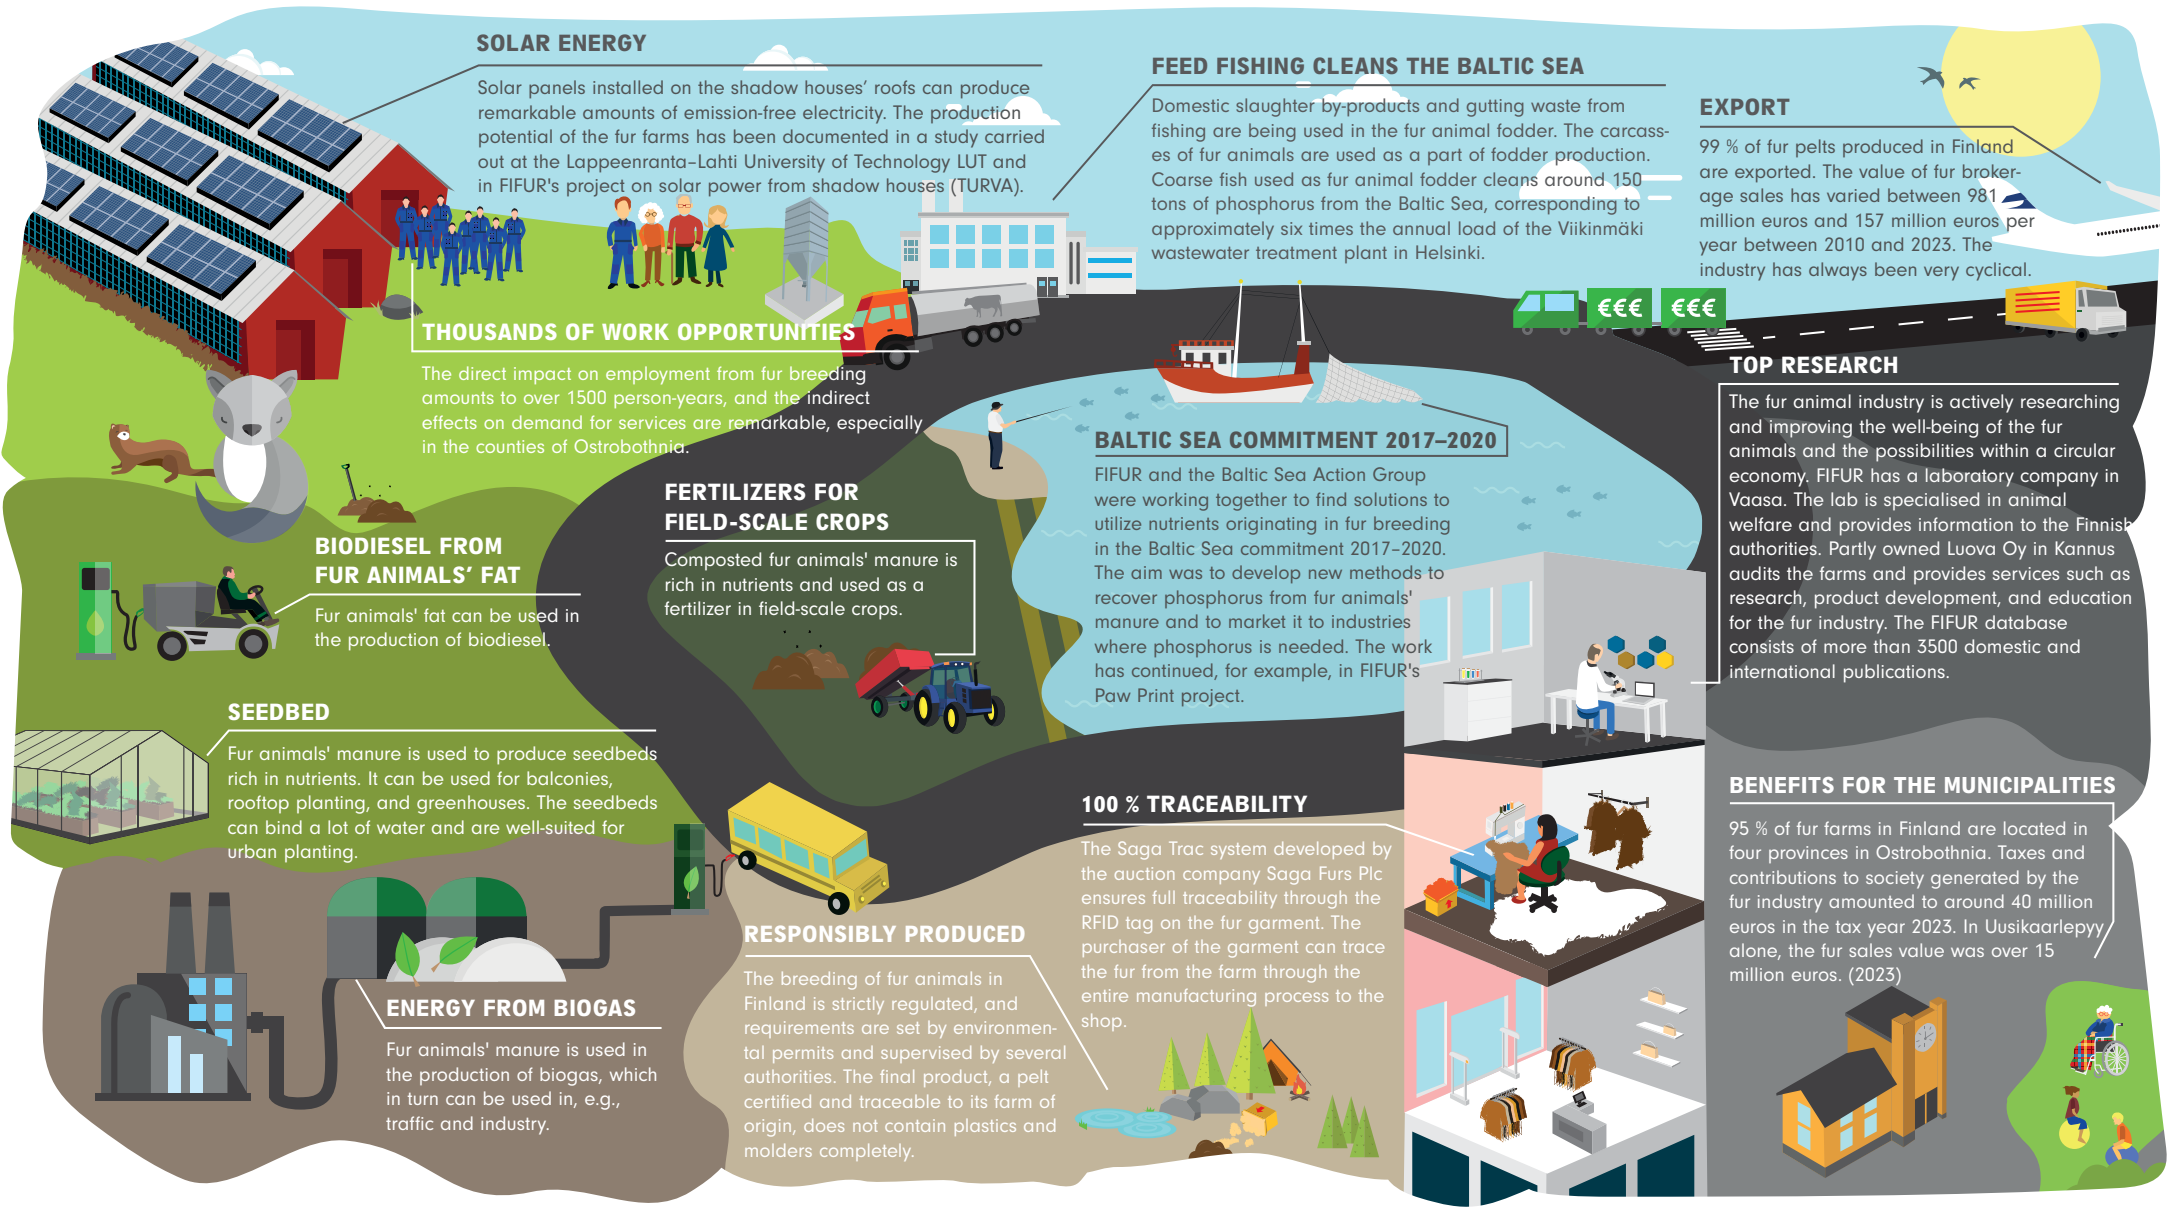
SOLAR ENERGY

Solar panels installed on the shadow houses' roofs can produce remarkable amounts of emission-free electricity. The production potential of the fur farms has been documented in a study carried out at the Lappeenranta-Lahti University of Technology LUT and in FIFUR's project on solar power from shadow houses (TURVA).

FEED FISHING CLEANS THE BALTIC SEA

Domestic slaughter by-products and gutting waste from fishing are being used in the fur animal fodder. The carcasses of fur animals are used as a part of fodder production. Coarse fish used as fur animal fodder cleans around 150 tons of phosphorus from the Baltic Sea, corresponding to approximately six times the annual load of the Viikinmäki wastewater treatment plant in Helsinki.

EXPORT

99 % of fur pelts produced in Finland are exported. The value of fur brokerage sales has varied between 981 million euros and 157 million euros per year between 2010 and 2023. The industry has always been very cyclical.

€€€ €€€

THOUSANDS OF WORK OPPORTUNITIES

The direct impact on employment from fur breeding amounts to over 1500 person-years, and the indirect effects on demand for services are remarkable, especially in the counties of Ostrobothnia.

TOP RESEARCH

The fur animal industry is actively researching and improving the well-being of the fur animals and the possibilities within a circular economy. FIFUR has a laboratory company in Vaasa. The lab is specialised in animal welfare and provides information to the Finnish authorities. Partly owned Luova Oy in Kannus audits the farms and provides services such as research, product development, and education for the fur industry. The FIFUR database consists of more than 3500 domestic and international publications.

BALTIC SEA COMMITMENT 2017–2020

FIFUR and the Baltic Sea Action Group were working together to find solutions to utilize nutrients originating in fur breeding in the Baltic Sea commitment 2017–2020. The aim was to develop new methods to recover phosphorus from fur animals' manure and to market it to industries where phosphorus is needed. The work has continued, for example, in FIFUR's Paw Print project.

FERTILIZERS FOR FIELD-SCALE CROPS

Composted fur animals' manure is rich in nutrients and used as a fertilizer in field-scale crops.

BIODIESEL FROM FUR ANIMALS' FAT

Fur animals' fat can be used in the production of biodiesel.

SEEDBED

Fur animals' manure is used to produce seedbeds rich in nutrients. It can be used for balconies, rooftop planting, and greenhouses. The seedbeds can bind a lot of water and are well-suited for urban planting.

100 % TRACEABILITY

The Saga Trac system developed by the auction company Saga Furs Plc ensures full traceability through the RFID tag on the fur garment. The purchaser of the garment can trace the fur from the farm through the entire manufacturing process to the shop.

BENEFITS FOR THE MUNICIPALITIES

95 % of fur farms in Finland are located in four provinces in Ostrobothnia. Taxes and contributions to society generated by the fur industry amounted to around 40 million euros in the tax year 2023. In Uusikaarlepyy alone, the fur sales value was over 15 million euros. (2023)

RESPONSIBLY PRODUCED

The breeding of fur animals in Finland is strictly regulated, and requirements are set by environmental permits and supervised by several authorities. The final product, a pelt certified and traceable to its farm of origin, does not contain plastics and molders completely.

ENERGY FROM BIOGAS

Fur animals' manure is used in the production of biogas, which in turn can be used in, e.g., traffic and industry.